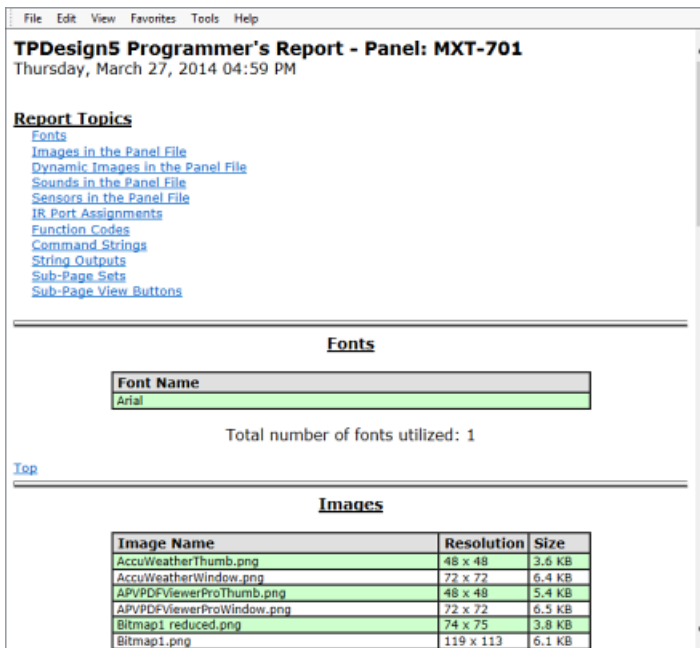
File Edit View Favorites Tools Help

**TPDesign5 Programmer's Report - Panel: MXT-701**
Thursday, March 27, 2014 04:59 PM

**Report Topics**
Fonts
Images in the Panel File
Dynamic Images in the Panel File
Sounds in the Panel File
Sensors in the Panel File
IR Port Assignments
Function Codes
Command Strings
String Outputs
Sub-Page Sets
Sub-Page View Buttons

**Fonts**

| Font Name |
|---|
| Arial |

Total number of fonts utilized: 1

Top

**Images**

| Image Name | Resolution | Size |
|---|---|---|
| AccuWeatherThumb.png | 48 x 48 | 3.6 KB |
| AccuWeatherWindow.png | 72 x 72 | 6.4 KB |
| APVPDFViewerProThumb.png | 48 x 48 | 5.4 KB |
| APVPDFViewerProWindow.png | 72 x 72 | 6.5 KB |
| Bitmap1 reduced.png | 74 x 75 | 3.8 KB |
| Bitmap1.png | 119 x 113 | 6.1 KB |